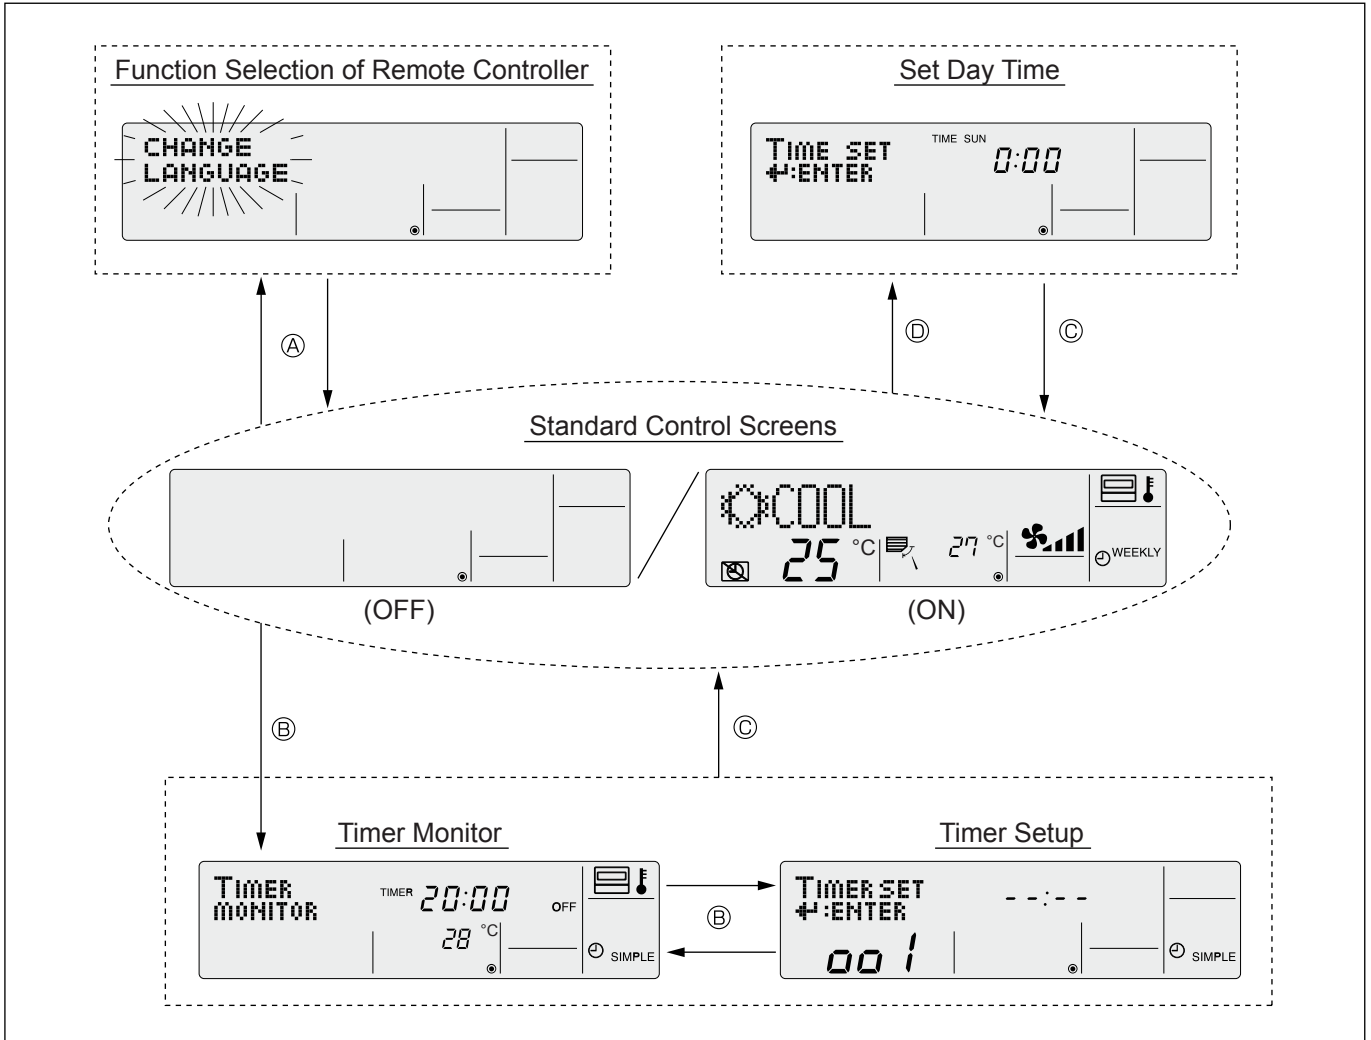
Function Selection of Remote Controller

CHANGE LANGUAGE

Set Day Time

TIME SET ↵:ENTER TIME SUN 0:00

Ⓐ

Ⓓ

Ⓒ

Standard Control Screens

(OFF)

COOL 25 °C 27 °C WEEKLY

(ON)

Ⓑ

Ⓒ

Timer Monitor

TIMER MONITOR TIMER 20:00 OFF 28 °C SIMPLE

Timer Setup

TIMER SET ↵:ENTER - - : - - 001 SIMPLE

Ⓑ